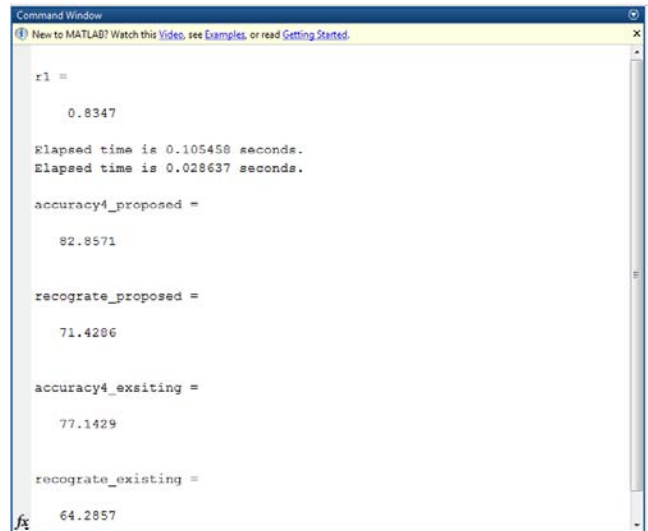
Command Window

New to MATLAB? Watch this Video, see Examples, or read Getting Started.

r1 =

0.8347

Elapsed time is 0.105458 seconds.
Elapsed time is 0.028637 seconds.

accuracy4_proposed =

82.8571

recograte_proposed =

71.4286

accuracy4_exsiting =

77.1429

recograte_existing =

64.2857

$fx$